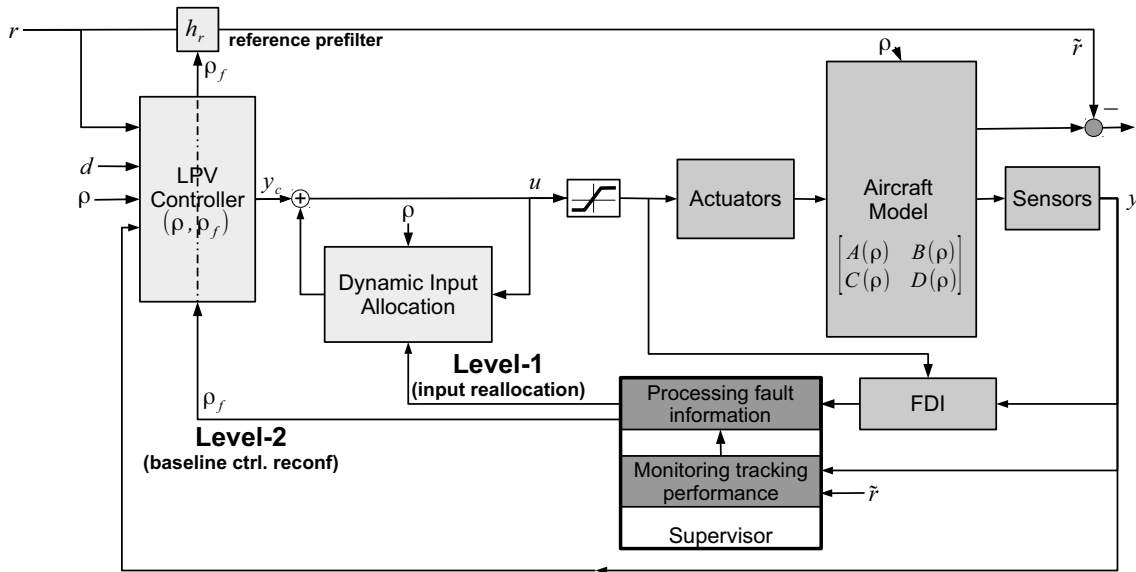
$r$

$h_r$ reference prefilter

$\rho_f$

$\tilde{r}$

$\rho$

$-$

$d$

$\rho$

LPV Controller $(\rho, \rho_f)$

$y_c$

$u$

$\rho$

Actuators

Aircraft Model

$\begin{bmatrix} A(\rho) & B(\rho) \\ C(\rho) & D(\rho) \end{bmatrix}$

Sensors

$y$

Dynamic Input Allocation

$u$

Level-1
(input reallocation)

$\rho_f$

Processing fault information

FDI

Level-2
(baseline ctrl. reconf)

Monitoring tracking performance

$\tilde{r}$

Supervisor